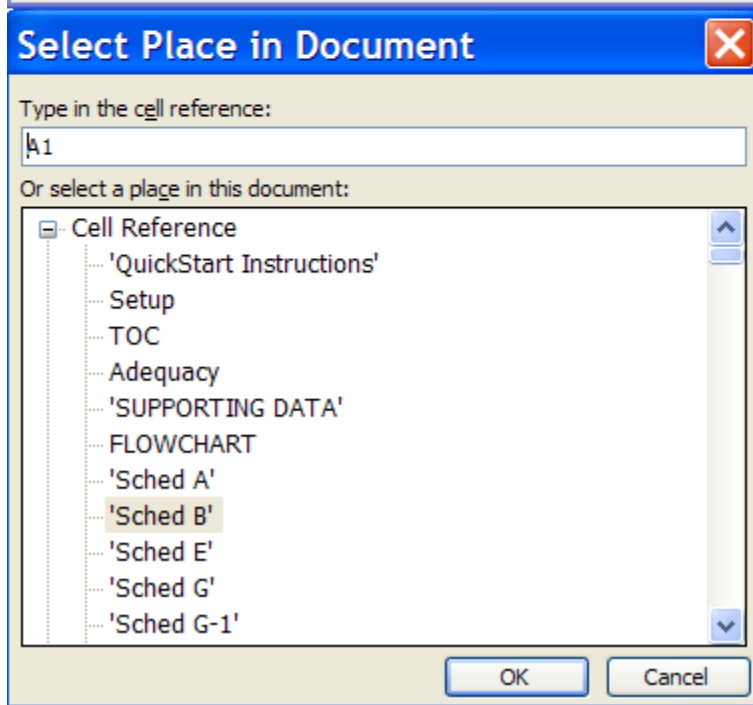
Select Place in Document

Type in the cell reference:

A1

Or select a place in this document:

Cell Reference
'QuickStart Instructions'
Setup
TOC
Adequacy
'SUPPORTING DATA'
FLOWCHART
'Sched A'
'Sched B'
'Sched E'
'Sched G'
'Sched G-1'

OK
Cancel